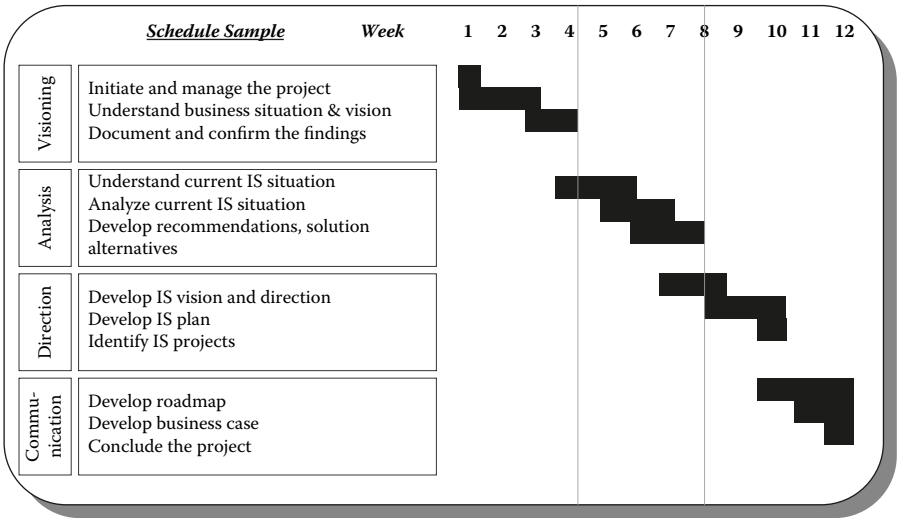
Schedule Sample    Week    1  2  3  4  5  6  7  8  9  10  11  12

Visioning
Initiate and manage the project
Understand business situation & vision
Document and confirm the findings

Analysis
Understand current IS situation
Analyze current IS situation
Develop recommendations, solution alternatives

Direction
Develop IS vision and direction
Develop IS plan
Identify IS projects

Communication
Develop roadmap
Develop business case
Conclude the project